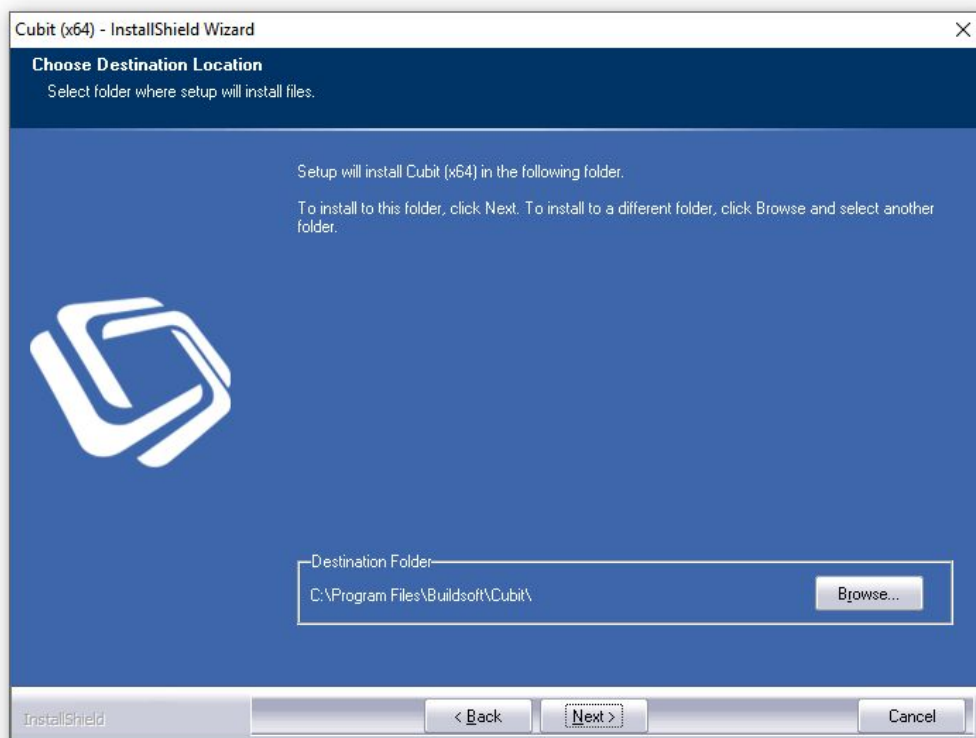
Cubit (x64) - InstallShield Wizard

Choose Destination Location

Select folder where setup will install files.

Setup will install Cubit (x64) in the following folder.

To install to this folder, click Next. To install to a different folder, click Browse and select another folder.

Destination Folder

C:\Program Files\Buildsoft\Cubit\

Browse...

InstallShield

< Back

Next >

Cancel